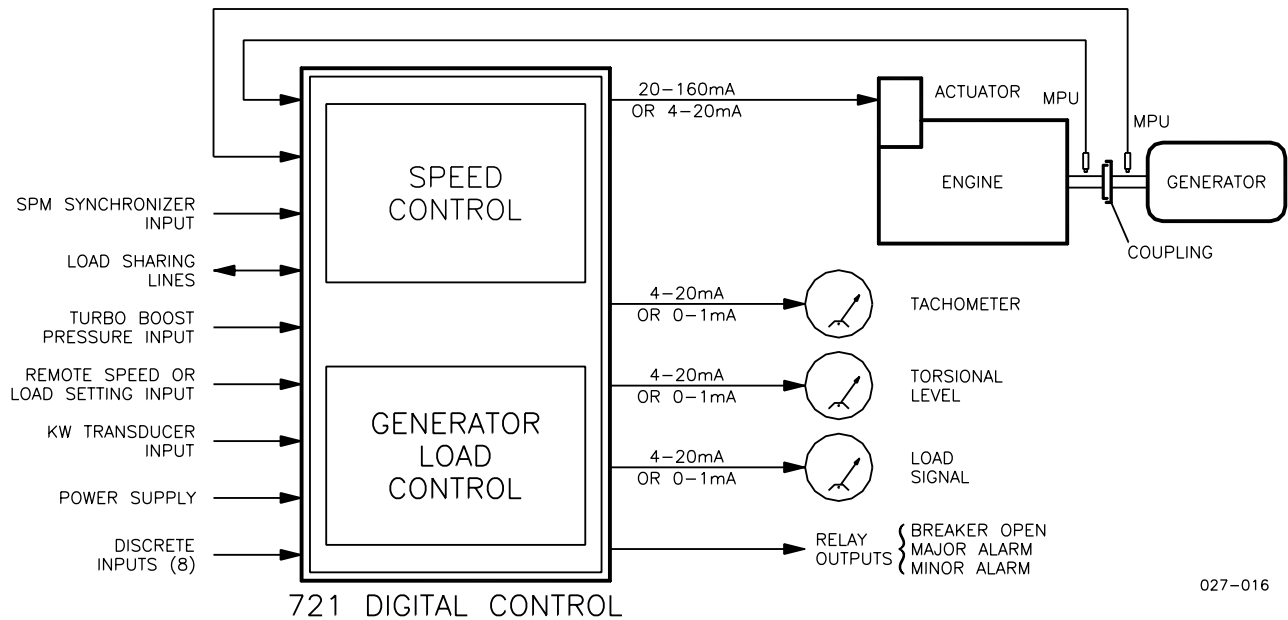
SPM SYNCHRONIZER INPUT

LOAD SHARING LINES

TURBO BOOST PRESSURE INPUT

REMOTE SPEED OR LOAD SETTING INPUT

KW TRANSDUCER INPUT

POWER SUPPLY

DISCRETE INPUTS (8)

SPEED CONTROL

GENERATOR LOAD CONTROL

721 DIGITAL CONTROL

20–160mA OR 4–20mA

ACTUATOR

MPU

MPU

ENGINE

GENERATOR

COUPLING

4–20mA OR 0–1mA

TACHOMETER

4–20mA OR 0–1mA

TORSIONAL LEVEL

4–20mA OR 0–1mA

LOAD SIGNAL

RELAY OUTPUTS

BREAKER OPEN
MAJOR ALARM
MINOR ALARM

027–016